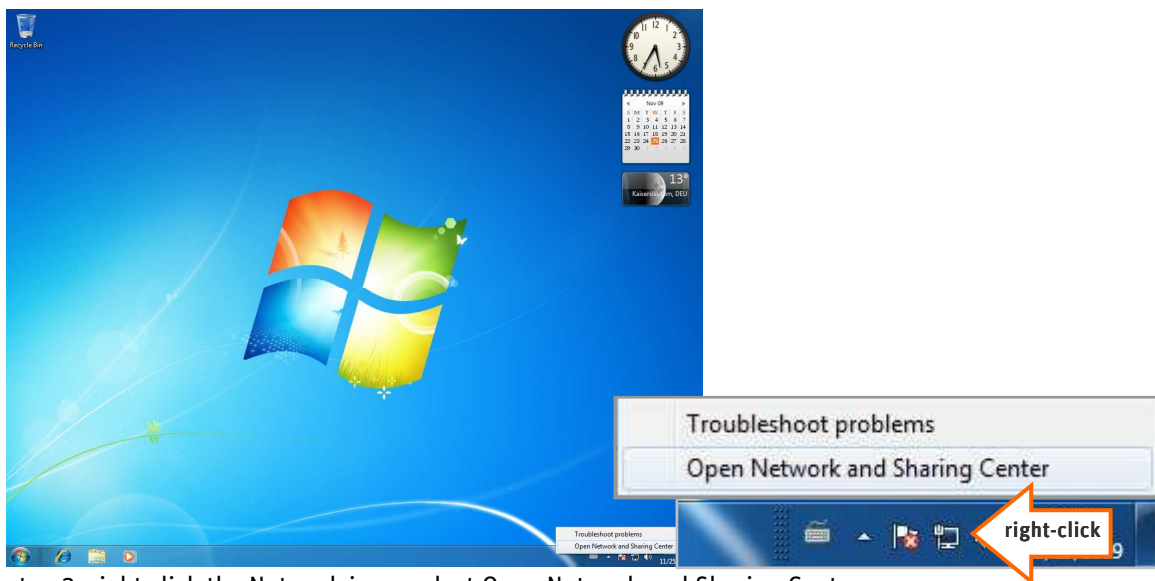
Recycle Bin

Nov 09

| S | M | T | W | T | F | S |
|---|---|---|---|---|---|---|
| 1 | 2 | 3 | 4 | 5 | 6 | 7 |
| 8 | 9 | 10 | 11 | 12 | 13 | 14 |
| 15 | 16 | 17 | 18 | 19 | 20 | 21 |
| 22 | 23 | 24 | 25 | 26 | 27 | 28 |
| 29 | 30 | | | | | |

13°
Kaiserslautern, DEU

Troubleshoot problems
Open Network and Sharing Center

Troubleshoot problems
Open Network and Sharing Center

right-click

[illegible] right-click the Network icon and select Open Network and Sharing Center